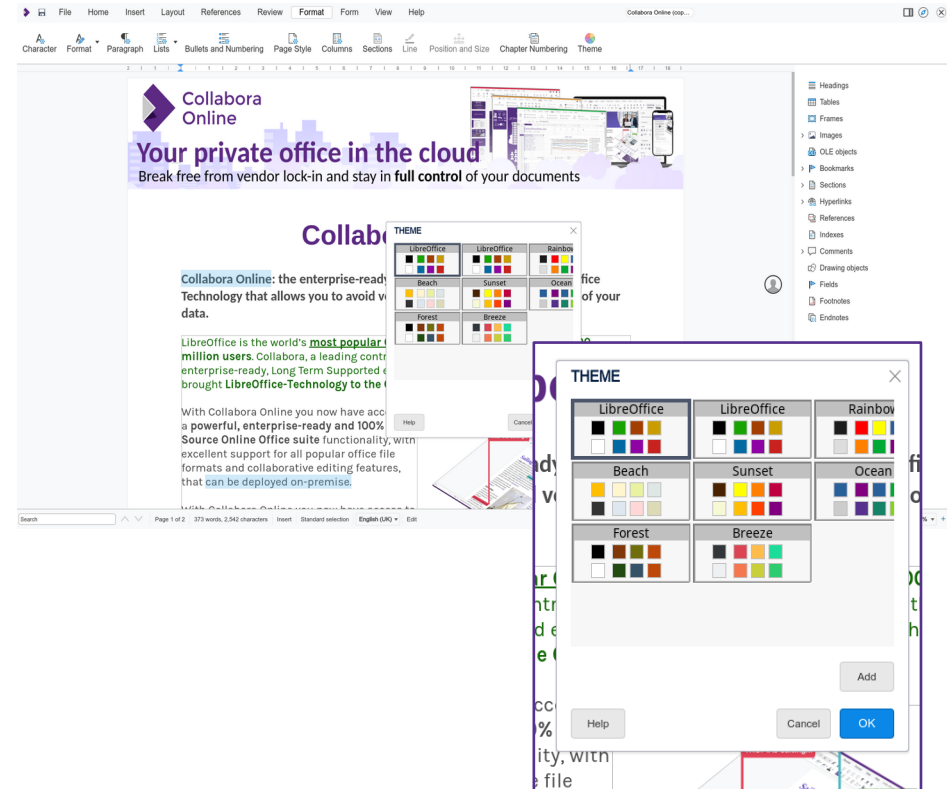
File Home Insert Layout References Review Format Form View Help

Collabora Online (cop...

Character Format Paragraph Lists Bullets and Numbering Page Style Columns Sections Line Position and Size Chapter Numbering Theme

Collabora Online

Your private office in the cloud

Break free from vendor lock-in and stay in **full control** of your documents

Collabo

Collabora Online: the enterprise-ready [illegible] ffice Technology that allows you to avoid v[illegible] of your data.

LibreOffice is the world's most popular C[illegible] million users. Collabora, a leading contr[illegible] enterprise-ready, Long Term Supported e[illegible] brought LibreOffice-Technology to the C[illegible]

With Collabora Online you now have acc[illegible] a powerful, enterprise-ready and 100% Source Online Office suite functionality, with excellent support for all popular office file formats and collaborative editing features, that can be deployed on-premise.

With Collabora Online you now have access to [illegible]

THEME

LibreOffice LibreOffice Rainbow

Beach Sunset Ocean

Forest Breeze

Help Cancel

Headings
Tables
Frames
Images
OLE objects
Bookmarks
Sections
Hyperlinks
References
Indexes
Comments
Drawing objects
Fields
Footnotes
Endnotes

Search

Page 1 of 2 373 words, 2,542 characters Insert Standard selection English (UK) Edit

THEME

LibreOffice LibreOffice Rainbov

Beach Sunset Ocean

Forest Breeze

Add

Help Cancel OK